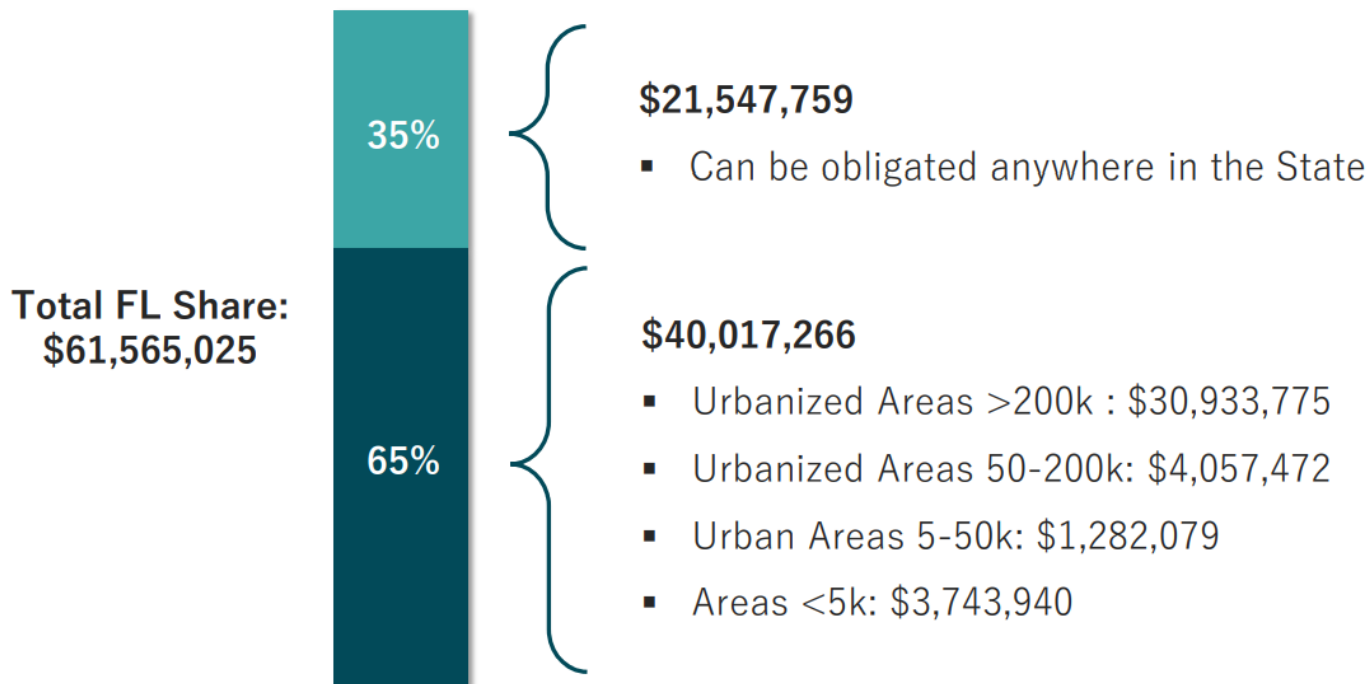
Total FL Share:
$61,565,025

35%

65%

$21,547,759

▪ Can be obligated anywhere in the State

$40,017,266

▪ Urbanized Areas >200k : $30,933,775

▪ Urbanized Areas 50-200k: $4,057,472

▪ Urban Areas 5-50k: $1,282,079

▪ Areas <5k: $3,743,940